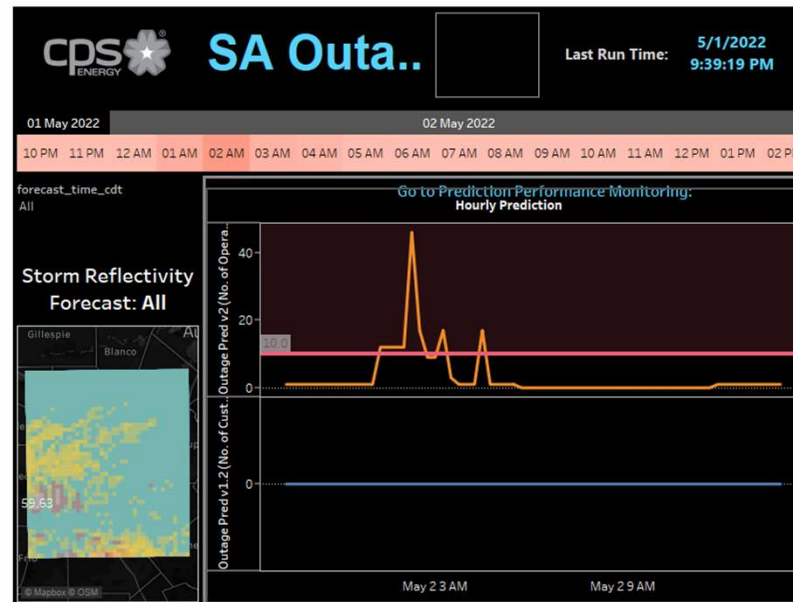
cps ENERGY

SA Outa..

Last Run Time: 5/1/2022 9:39:19 PM

01 May 2022

02 May 2022

10 PM 11 PM 12 AM 01 AM 02 AM 03 AM 04 AM 05 AM 06 AM 07 AM 08 AM 09 AM 10 AM 11 AM 12 PM 01 PM 02 P

forecast_time_cdt
All

Storm Reflectivity Forecast: All

Gillespie
Blanco
Au

59.63

© Mapbox © OSM

Go to Prediction Performance Monitoring:

Hourly Prediction

Outage Pred v2 (No. of Opera..

40

20

10.0

0

Outage Pred v1.2 (No. of Cust..

0

May 2 3 AM

May 2 9 AM